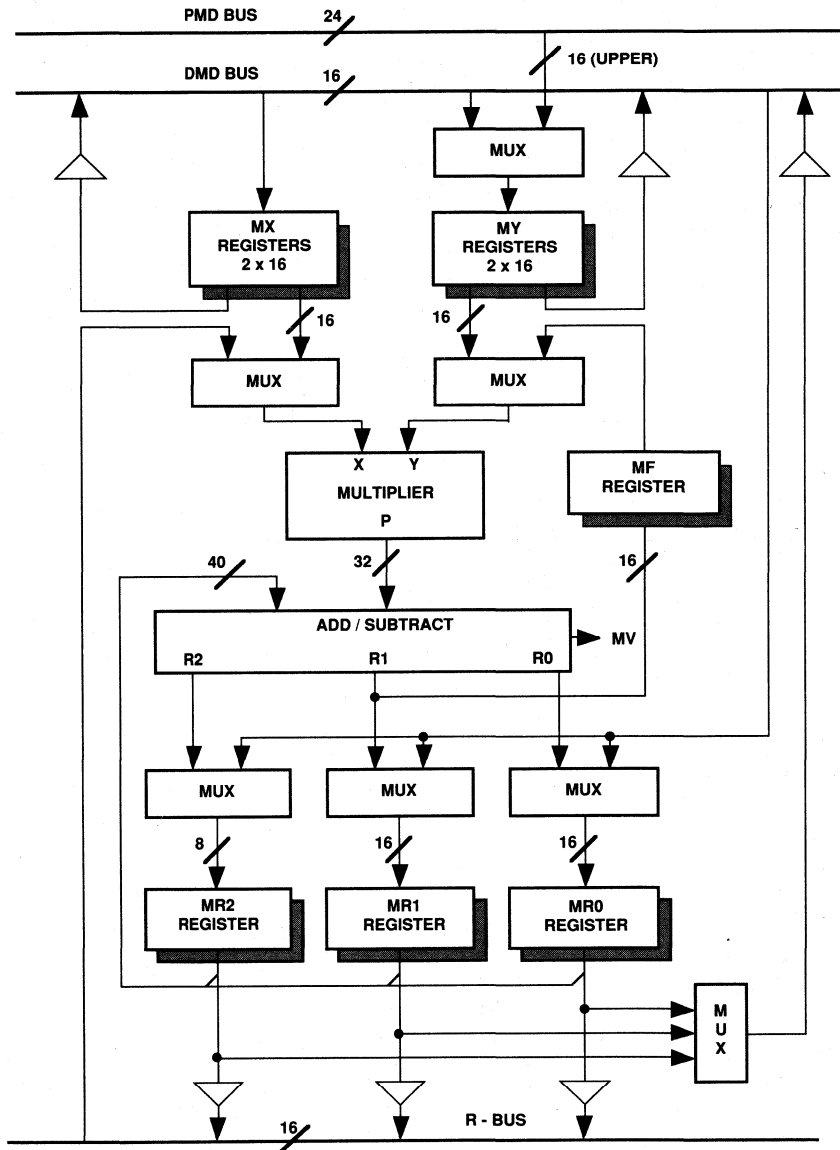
PMD BUS
24
16 (UPPER)
DMD BUS
16
MUX
MX REGISTERS 2 x 16
MY REGISTERS 2 x 16
16
16
MUX
MUX
X
Y
MULTIPLIER
P
MF REGISTER
40
32
16
ADD / SUBTRACT
MV
R2
R1
R0
MUX
MUX
MUX
8
16
16
MR2 REGISTER
MR1 REGISTER
MR0 REGISTER
M U X
16
R - BUS